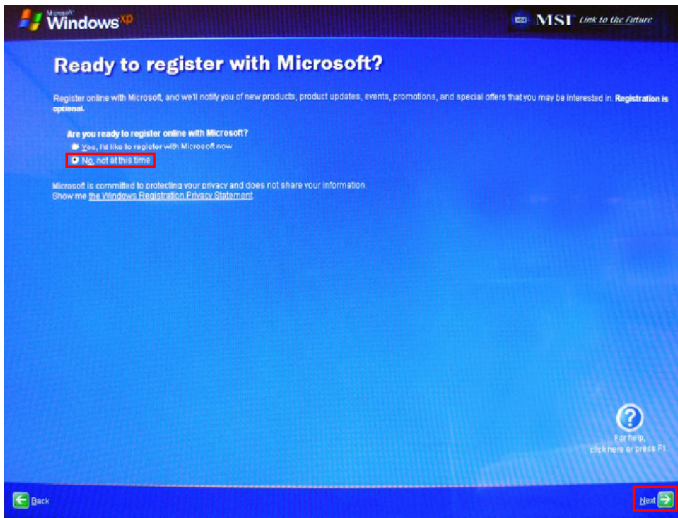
Microsoft Windows xp

MSI Link to the Future

Ready to register with Microsoft?

Register online with Microsoft, and we'll notify you of new products, product updates, events, promotions, and special offers that you may be interested in. Registration is optional.

Are you ready to register online with Microsoft?

Yes, I'd like to register with Microsoft now

No, not at this time

Microsoft is committed to protecting your privacy and does not share your information. Show me the Windows Registration Privacy Statement.

For help, click here or press F1

Back

Next